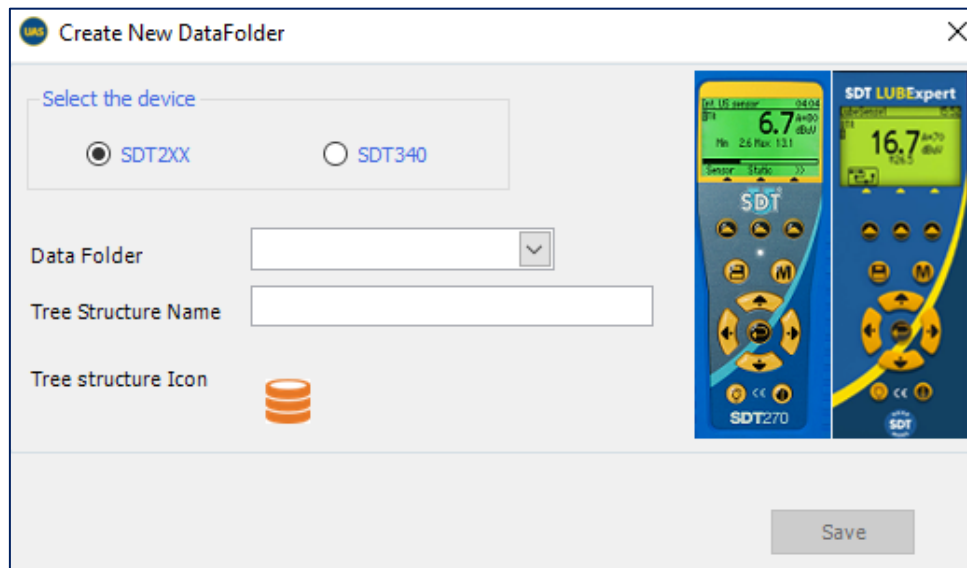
UAS Create New DataFolder ×

Select the device

SDT2XX SDT340

Data Folder

Tree Structure Name

Tree structure Icon

Int. US sensor 04:04
6.7 dBµV
Min 2.6 Max 13.1
Sensor Static >>
SDT
M
SDT270

SDT LUBExpert
16.7 dBµV
M
SDT

Save